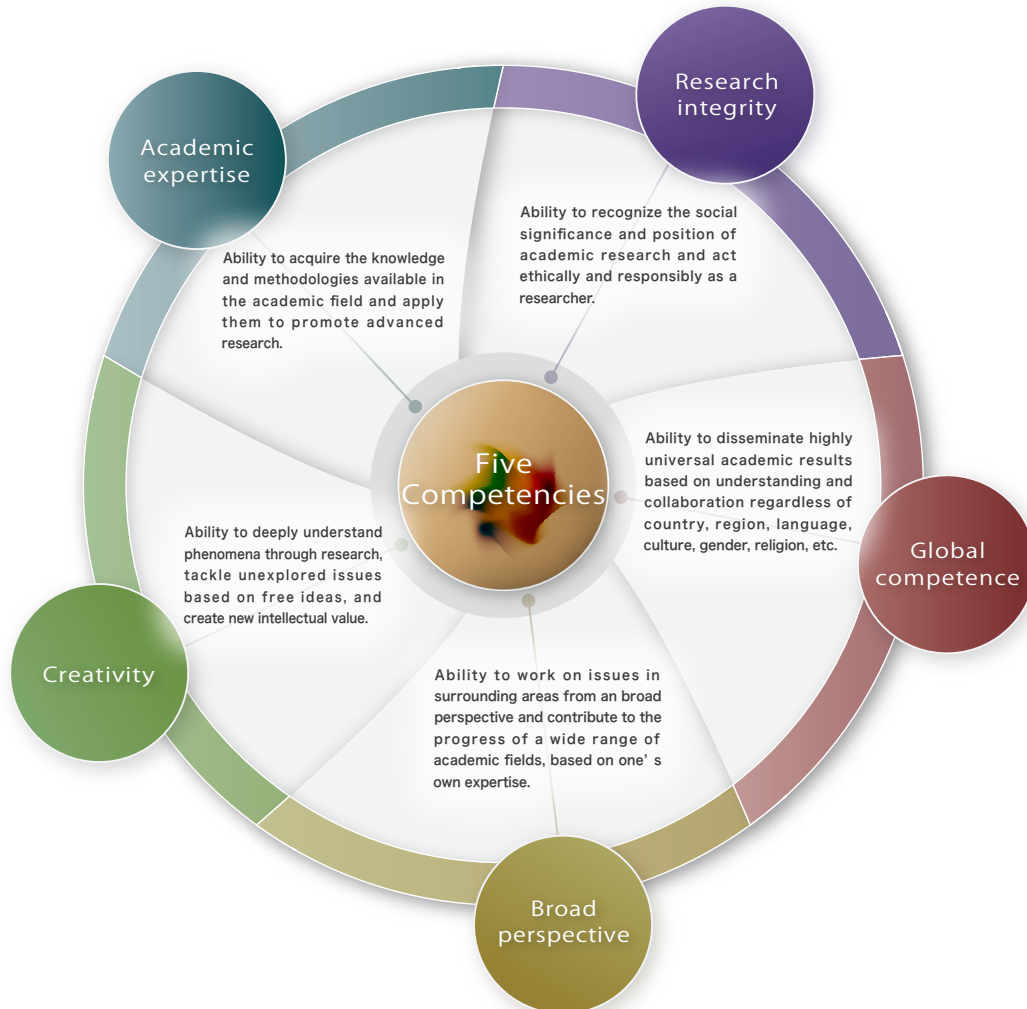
Research integrity

Academic expertise

Ability to recognize the social significance and position of academic research and act ethically and responsibly as a researcher.

Ability to acquire the knowledge and methodologies available in the academic field and apply them to promote advanced research.

Five Competencies

Ability to disseminate highly universal academic results based on understanding and collaboration regardless of country, region, language, culture, gender, religion, etc.

Ability to deeply understand phenomena through research, tackle unexplored issues based on free ideas, and create new intellectual value.

Global competence

Creativity

Ability to work on issues in surrounding areas from an broad perspective and contribute to the progress of a wide range of academic fields, based on one' s own expertise.

Broad perspective